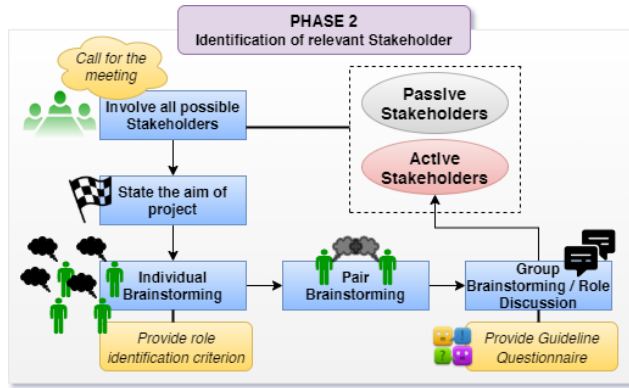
PHASE 2
Identification of relevant Stakeholder

Call for the meeting

Involve all possible Stakeholders

State the aim of project

Individual Brainstorming

Provide role identification criterion

Pair Brainstorming

Group Brainstorming / Role Discussion

Provide Guideline Questionnaire

Passive Stakeholders

Active Stakeholders